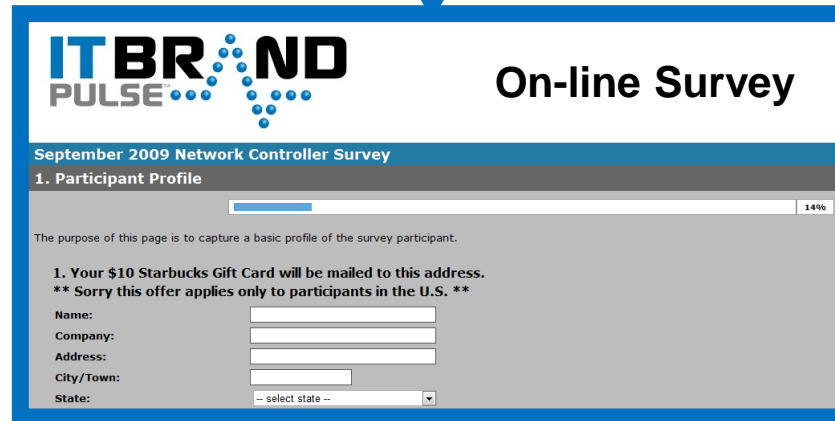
IT BRAND PULSE™

On-line Survey

September 2009 Network Controller Survey

1. Participant Profile

14%

The purpose of this page is to capture a basic profile of the survey participant.

1. Your $10 Starbucks Gift Card will be mailed to this address.
** Sorry this offer applies only to participants in the U.S. **

Name:

Company:

Address:

City/Town:

State: -- select state --